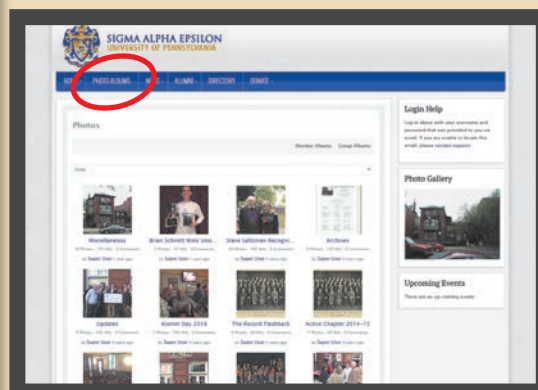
SIGMA ALPHA EPSILON
UNIVERSITY OF PENNSYLVANIA

HOME PHOTO ALBUMS NEWS ALUMNI DIRECTORY DONATE

Photos

Member Albums Group Albums

Miscellaneous

Brian Schmitt Wins Uni...

Steve Seltzman Recogni...

Archives

Updates

Alumni Day 2016

The Record Flashback

Active Chapter 2014-15

Login Help

Log in above with your username and password that was provided to you via email. If you are unable to locate this email, please contact support.

Photo Gallery

Upcoming Events

There are no upcoming events.